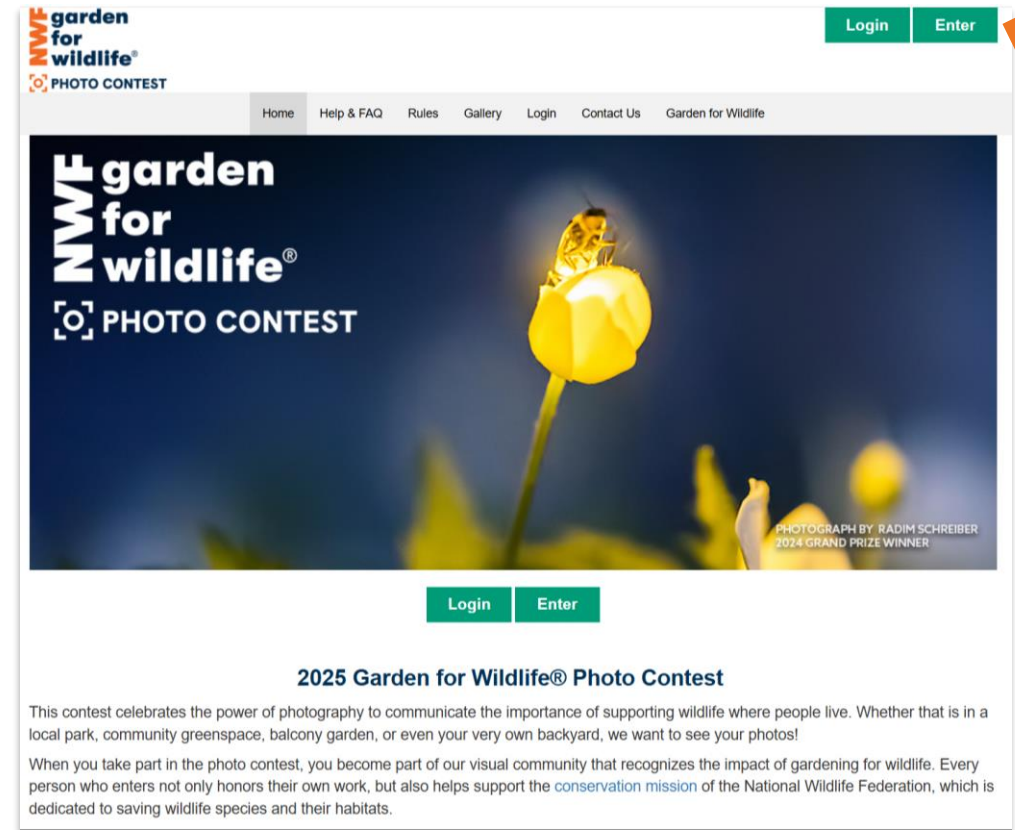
NWF garden for wildlife®

PHOTO CONTEST

Login Enter

Home Help & FAQ Rules Gallery Login Contact Us Garden for Wildlife

NWF garden for wildlife®

PHOTO CONTEST

PHOTOGRAPH BY RADIM SCHREIBER
2024 GRAND PRIZE WINNER

Login Enter

2025 Garden for Wildlife® Photo Contest

This contest celebrates the power of photography to communicate the importance of supporting wildlife where people live. Whether that is in a local park, community greenspace, balcony garden, or even your very own backyard, we want to see your photos!

When you take part in the photo contest, you become part of our visual community that recognizes the impact of gardening for wildlife. Every person who enters not only honors their own work, but also helps support the conservation mission of the National Wildlife Federation, which is dedicated to saving wildlife species and their habitats.